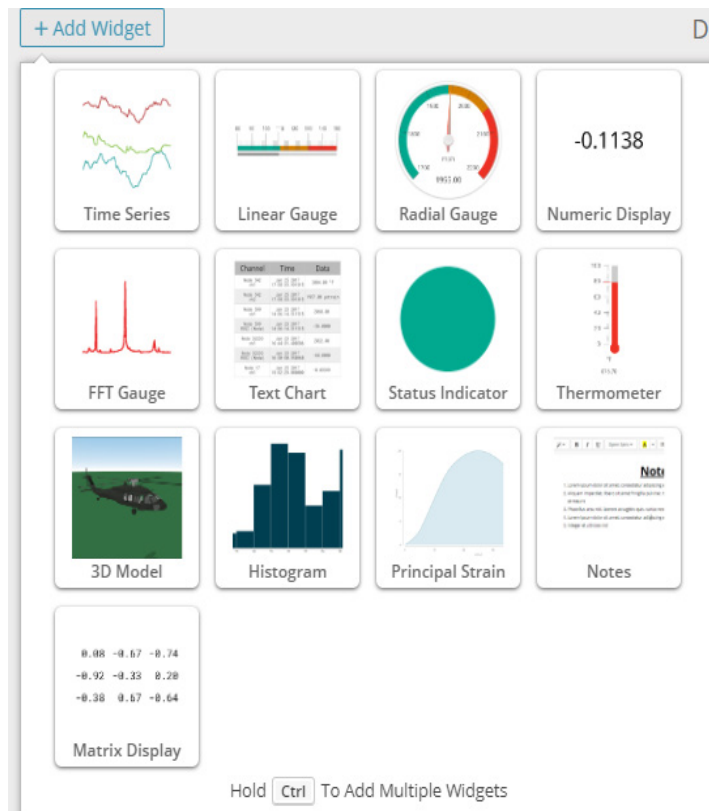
+ Add Widget

D

Time Series

Linear Gauge

8953.00

Radial Gauge

-0.1138

Numeric Display

FFT Gauge

| Channel | Time | Data |
|---|---|---|
| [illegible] | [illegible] | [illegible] |

Text Chart

Status Indicator

Thermometer

3D Model

Histogram

Principal Strain

Note

Notes

| 0.08 | -0.67 | -0.74 |
|---|---|---|
| -0.92 | -0.33 | 0.20 |
| -0.38 | 0.67 | -0.64 |

Matrix Display

Hold Ctrl To Add Multiple Widgets